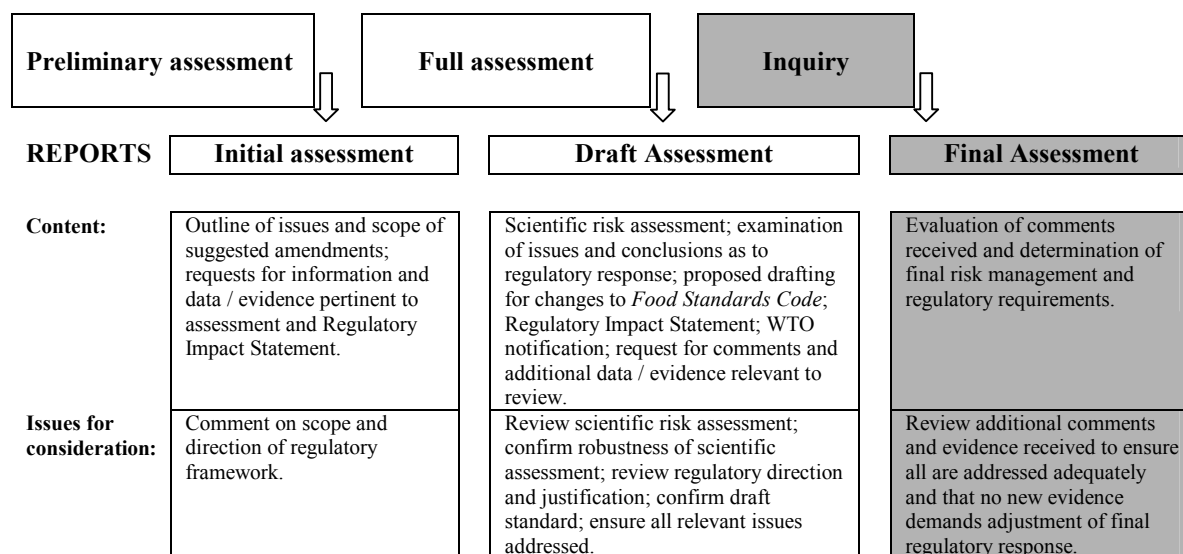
Preliminary assessment

Full assessment

Inquiry

REPORTS

Initial assessment

Draft Assessment

Final Assessment

| | Initial assessment | Draft Assessment | Final Assessment |
|---|---|---|---|
| **Content:** | Outline of issues and scope of suggested amendments; requests for information and data / evidence pertinent to assessment and Regulatory Impact Statement. | Scientific risk assessment; examination of issues and conclusions as to regulatory response; proposed drafting for changes to *Food Standards Code*; Regulatory Impact Statement; WTO notification; request for comments and additional data / evidence relevant to review. | Evaluation of comments received and determination of final risk management and regulatory requirements. |
| **Issues for consideration:** | Comment on scope and direction of regulatory framework. | Review scientific risk assessment; confirm robustness of scientific assessment; review regulatory direction and justification; confirm draft standard; ensure all relevant issues addressed. | Review additional comments and evidence received to ensure all are addressed adequately and that no new evidence demands adjustment of final regulatory response. |